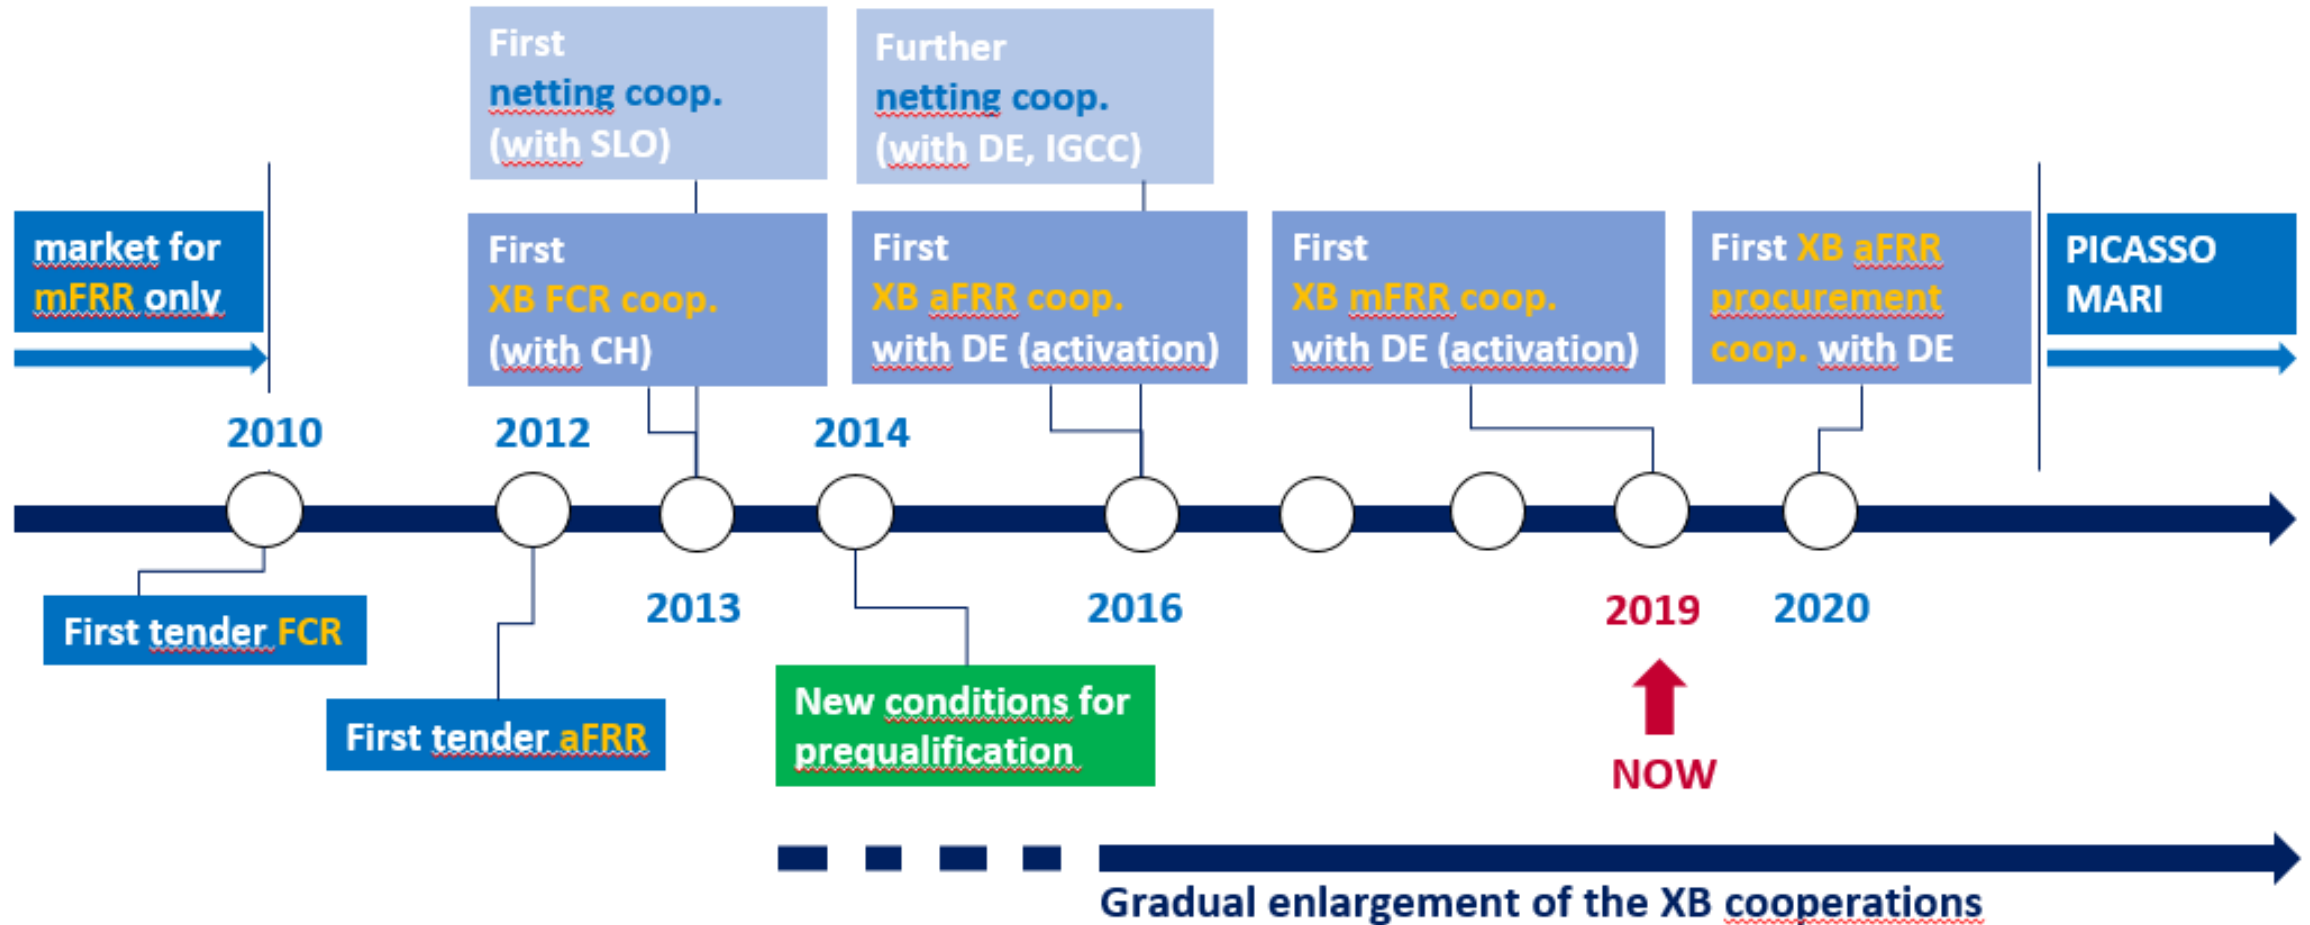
First netting coop. (with SLO)

Further netting coop. (with DE, IGCC)

market for mFRR only

First XB FCR coop. (with CH)

First XB aFRR coop. with DE (activation)

First XB mFRR coop. with DE (activation)

First XB aFRR procurement coop. with DE

PICASSO MARI

2010

2012

2014

2013

2016

2019

2020

First tender FCR

First tender aFRR

New conditions for prequalification

NOW

Gradual enlargement of the XB cooperations